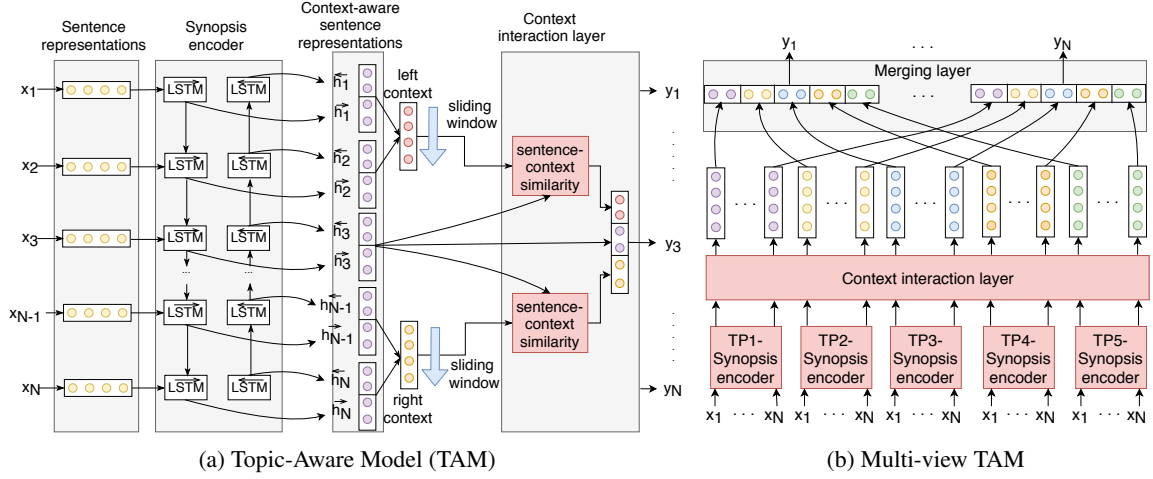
Sentence representations

Synopsis encoder

Context-aware sentence representations

Context interaction layer

$x_1$ $x_2$ $x_3$ $x_{N-1}$ $x_N$

$\overrightarrow{LSTM}$ $\overleftarrow{LSTM}$
$\overrightarrow{LSTM}$ $\overleftarrow{LSTM}$
$\overrightarrow{LSTM}$ $\overleftarrow{LSTM}$
$\overrightarrow{LSTM}$ $\overleftarrow{LSTM}$
$\overrightarrow{LSTM}$ $\overleftarrow{LSTM}$

$\overleftarrow{h}_1$ $\overrightarrow{h}_1$ $\overleftarrow{h}_2$ $\overrightarrow{h}_2$ $\overleftarrow{h}_3$ $\overrightarrow{h}_3$ $\overleftarrow{h}_{N-1}$ $\overrightarrow{h}_{N-1}$ $\overleftarrow{h}_N$ $\overrightarrow{h}_N$

left context

sliding window

sentence-context similarity

sentence-context similarity

right context

sliding window

$y_1$ $y_3$ $y_N$

(a) Topic-Aware Model (TAM)

$y_1$ . . . $y_N$

Merging layer

Context interaction layer

TP1-Synopsis encoder

TP2-Synopsis encoder

TP3-Synopsis encoder

TP4-Synopsis encoder

TP5-Synopsis encoder

$x_1$ · · · $x_N$ $x_1$ · · · $x_N$ $x_1$ · · · $x_N$ $x_1$ · · · $x_N$ $x_1$ · · · $x_N$

(b) Multi-view TAM